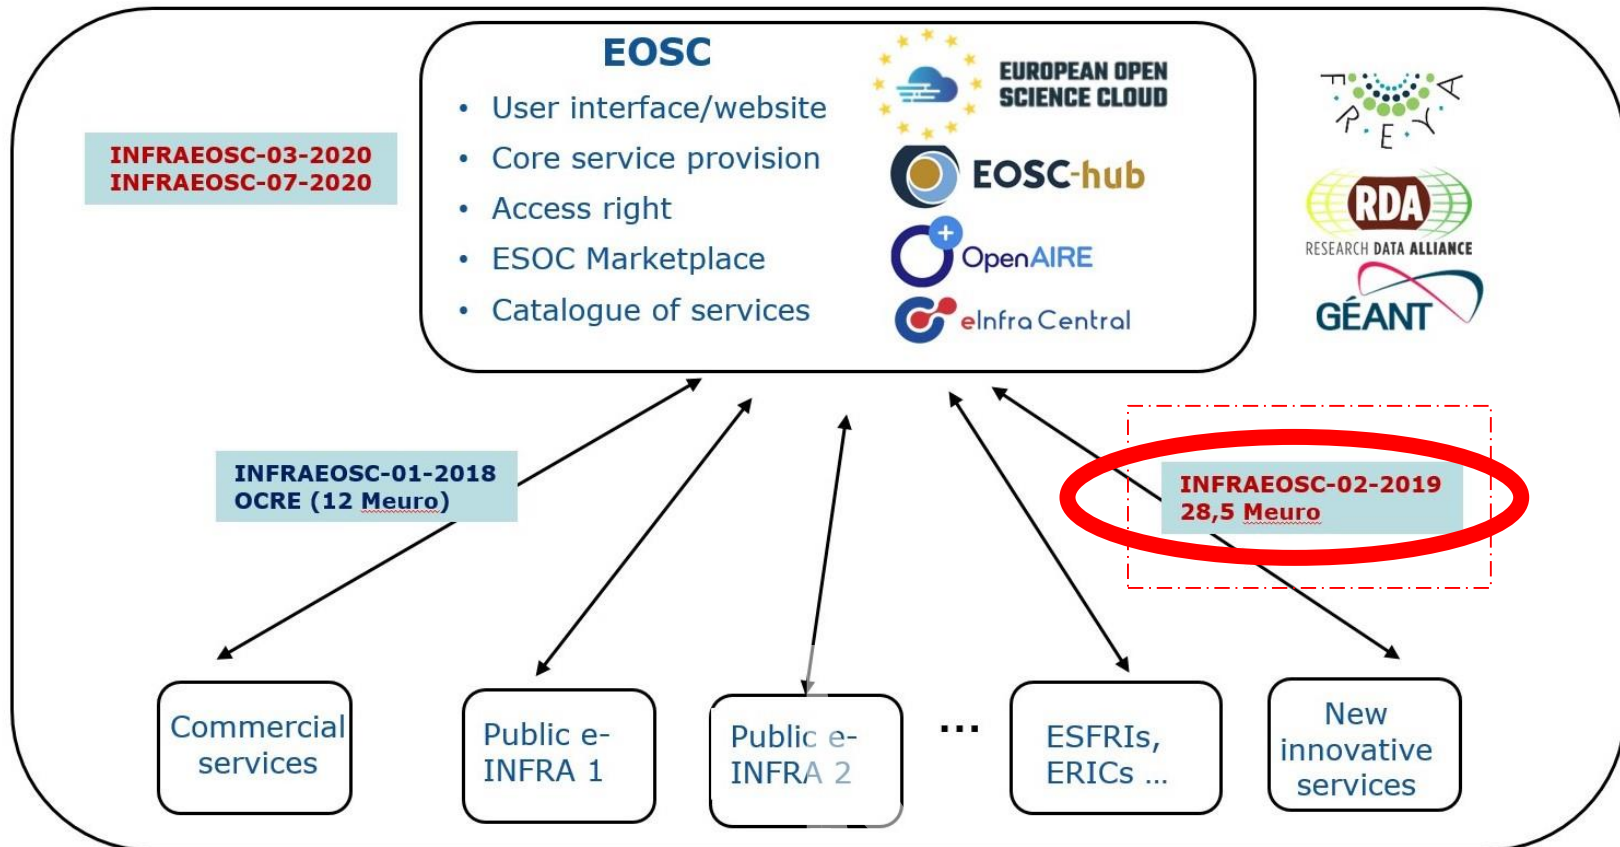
EOSC

- User interface/website
- Core service provision
- Access right
- ESOC Marketplace
- Catalogue of services

EUROPEAN OPEN SCIENCE CLOUD

EOSC-hub

OpenAIRE

eInfraCentral

FREYA

RDA
RESEARCH DATA ALLIANCE

GÉANT

INFRAEOSC-03-2020
INFRAEOSC-07-2020

INFRAEOSC-01-2018
OCRE (12 Meuro)

INFRAEOSC-02-2019
28,5 Meuro

Commercial services

Public e-INFRA 1

Public e-INFRA 2

...

ESFRIs, ERICs ...

New innovative services